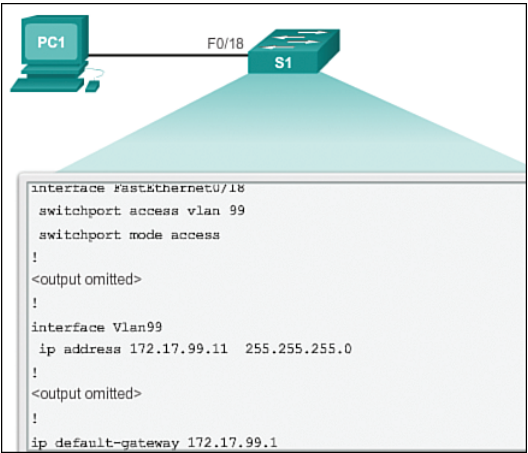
PC1

F0/18

S1

interface FastEthernet0/18
 switchport access vlan 99
 switchport mode access
!
<output omitted>
!
interface Vlan99
 ip address 172.17.99.11  255.255.255.0
!
<output omitted>
!
ip default-gateway 172.17.99.1